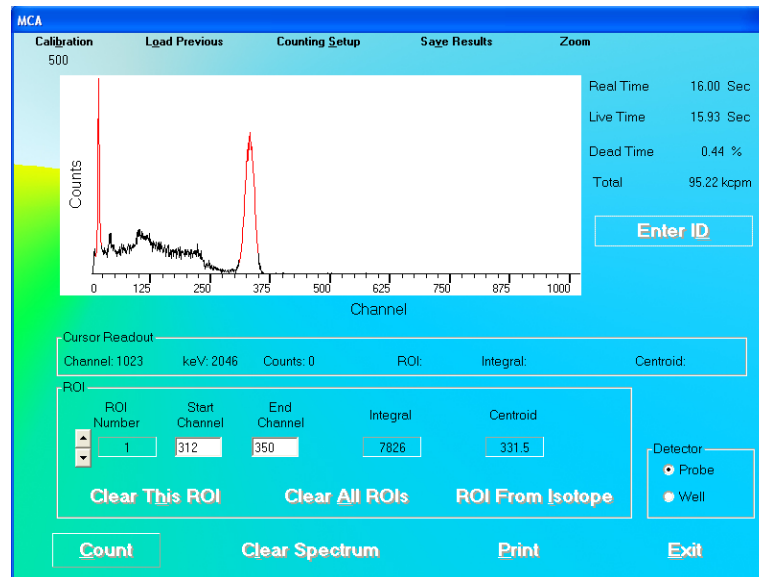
MCA

Calibration Load Previous Counting Setup Save Results Zoom

500

Counts

0 125 250 375 500 625 750 875 1000

Channel

Real Time 16.00 Sec

Live Time 15.93 Sec

Dead Time 0.44 %

Total 95.22 kcpm

Enter ID

Cursor Readout

Channel: 1023 keV: 2046 Counts: 0 ROI: Integral: Centroid:

ROI

| ROI Number | Start Channel | End Channel | Integral | Centroid |
|---|---|---|---|---|
| 1 | 312 | 350 | 7826 | 331.5 |

Clear This ROI Clear All ROIs ROI From Isotope

Detector

Probe

Well

Count Clear Spectrum Print Exit